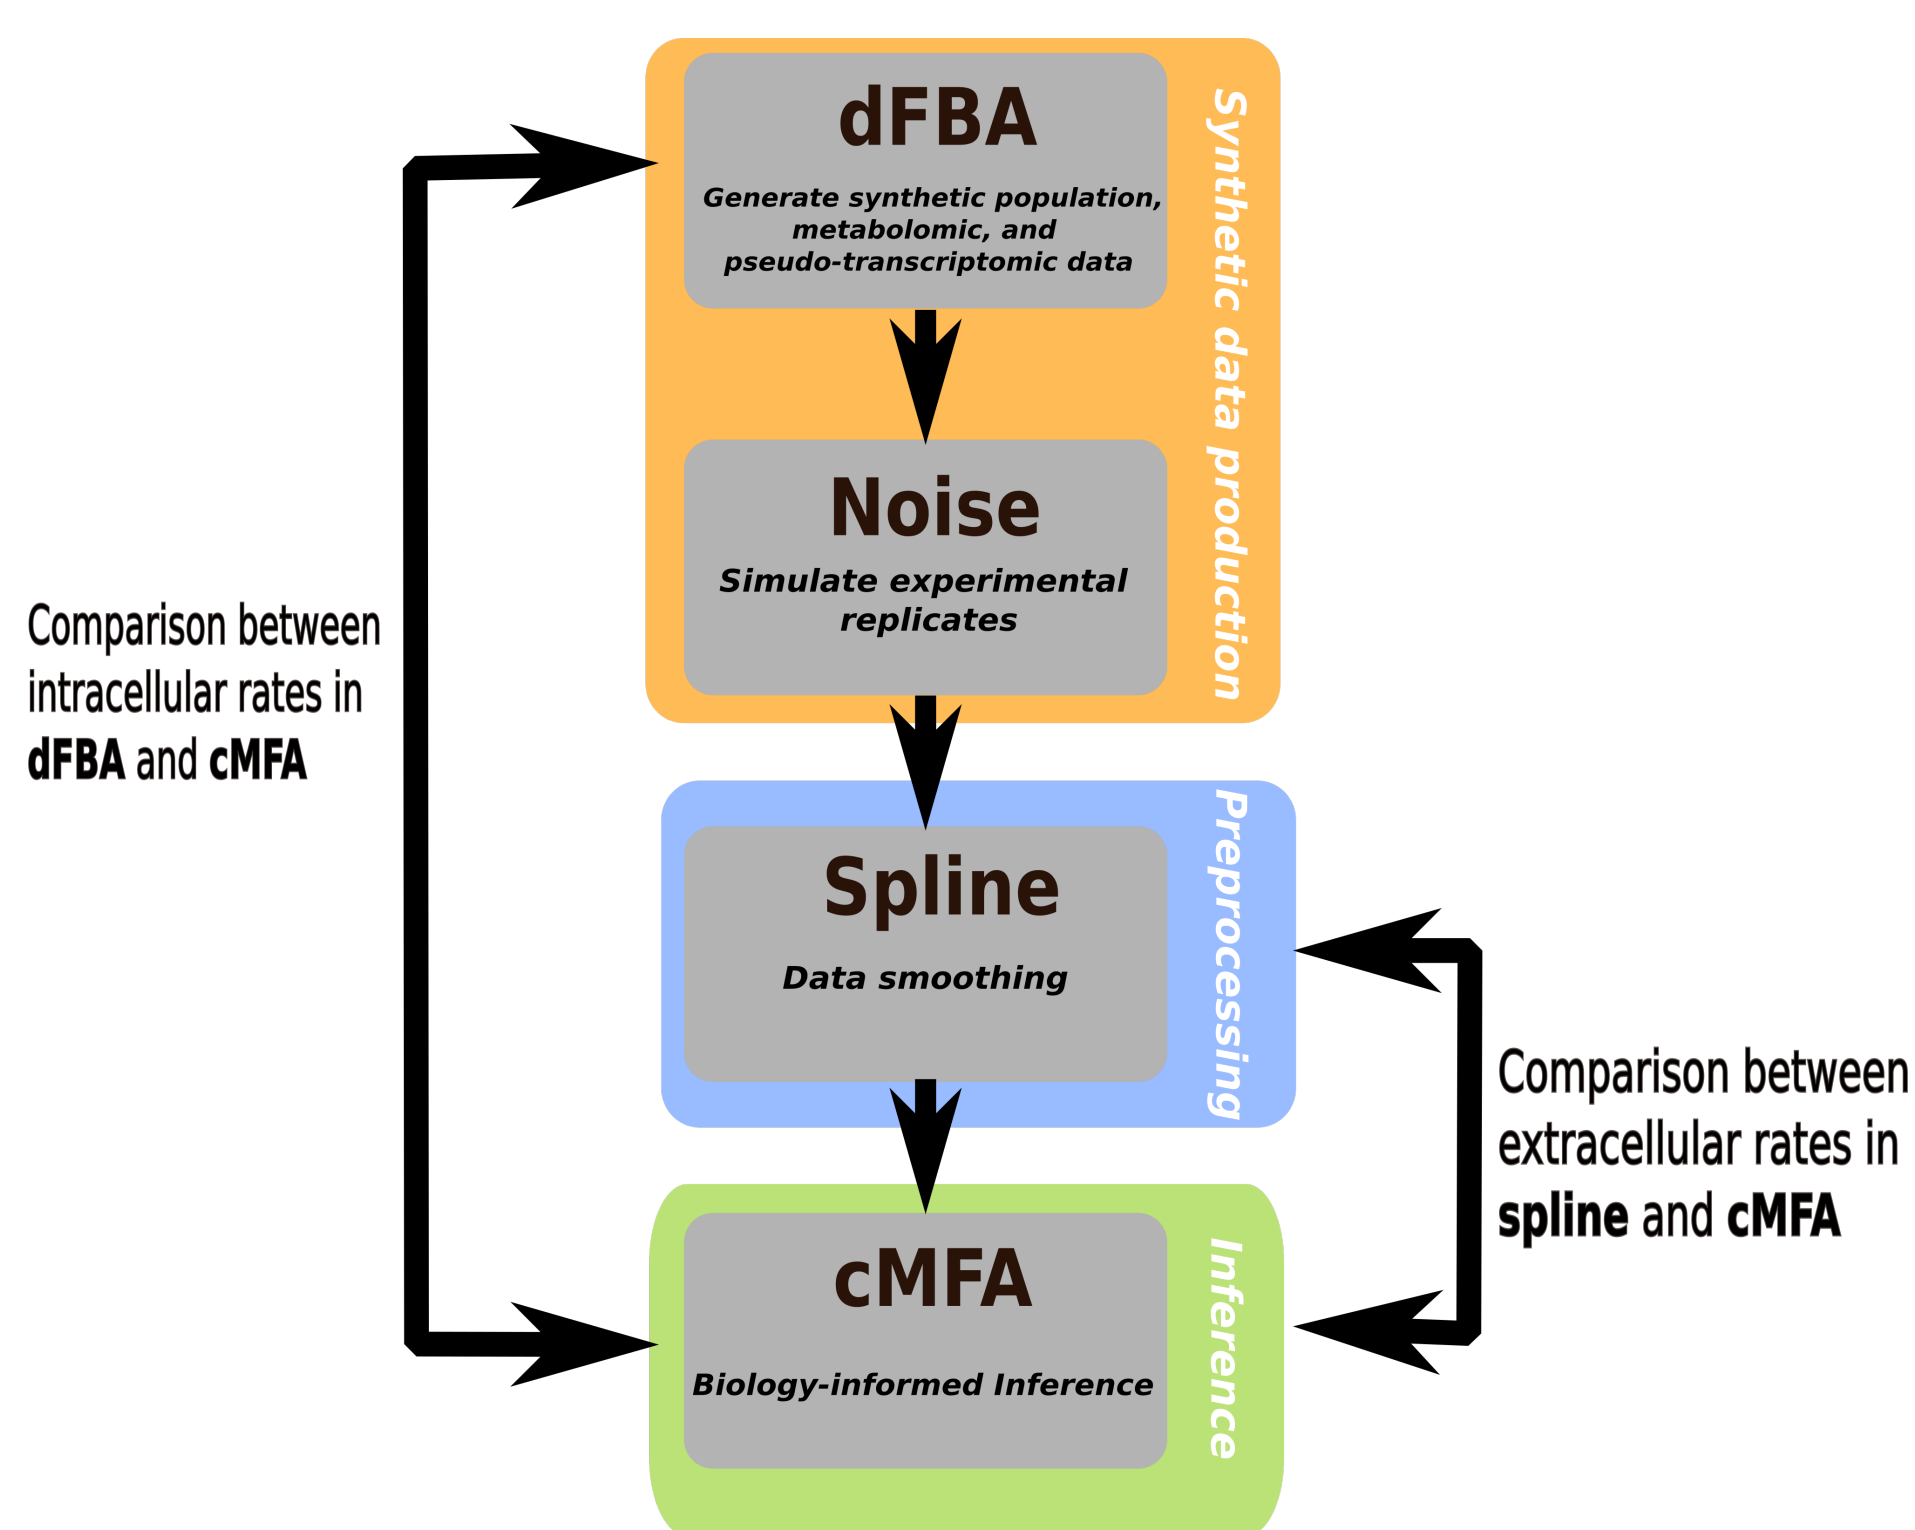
dFBA

Generate synthetic population, metabolomic, and pseudo-transcriptomic data

Synthetic data production

Noise

Simulate experimental replicates

Comparison between intracellular rates in **dFBA** and **cMFA**

Spline

Data smoothing

Preprocessing

Comparison between extracellular rates in **spline** and **cMFA**

cMFA

Biology-informed Inference

Inference